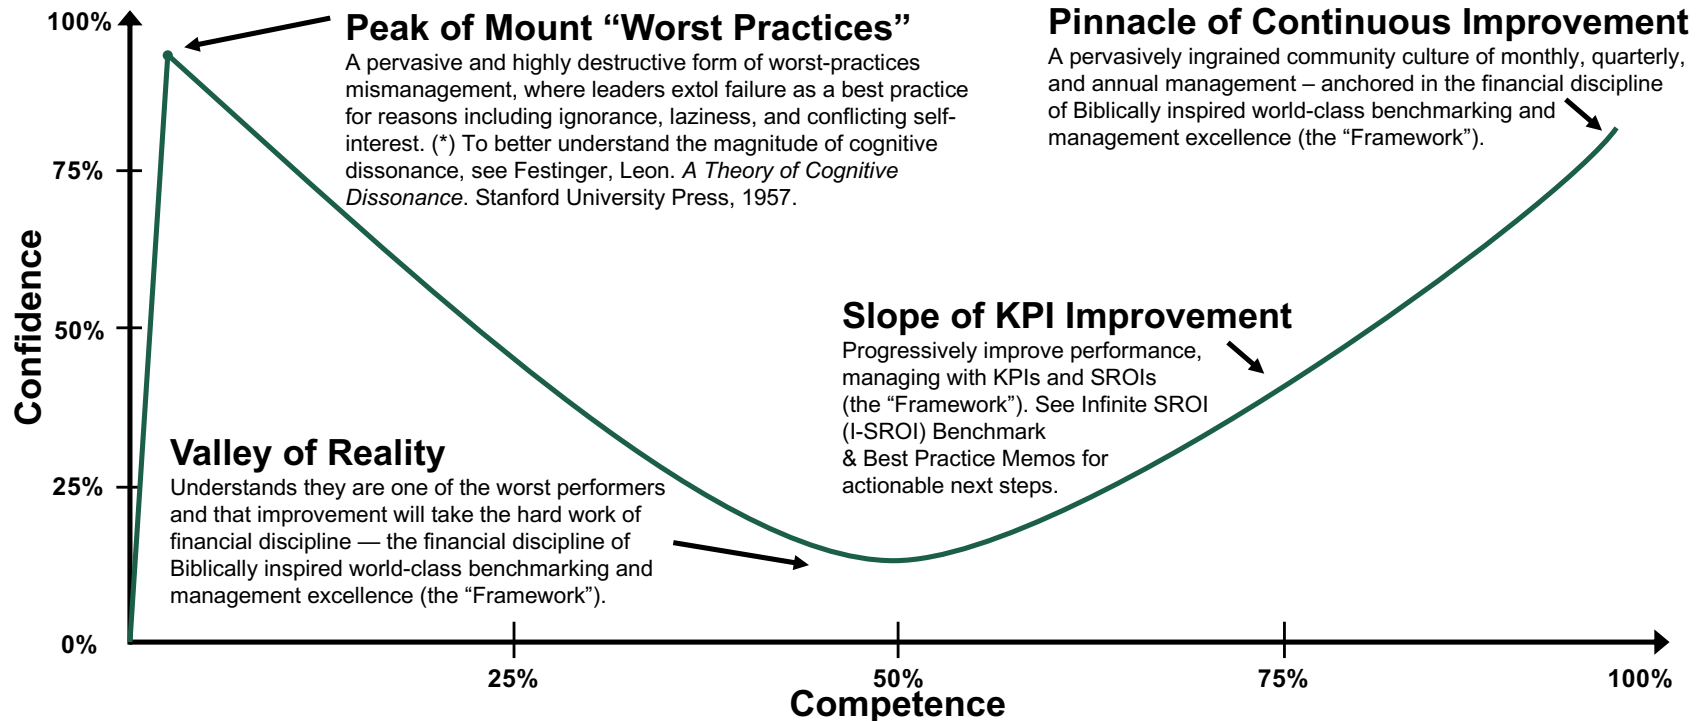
100%

75%

50%

25%

0%

Confidence

Peak of Mount “Worst Practices”
A pervasive and highly destructive form of worst-practices mismanagement, where leaders extol failure as a best practice for reasons including ignorance, laziness, and conflicting self-interest. (*) To better understand the magnitude of cognitive dissonance, see Festinger, Leon. *A Theory of Cognitive Dissonance*. Stanford University Press, 1957.

Pinnacle of Continuous Improvement
A pervasively ingrained community culture of monthly, quarterly, and annual management – anchored in the financial discipline of Biblically inspired world-class benchmarking and management excellence (the “Framework”).

Slope of KPI Improvement
Progressively improve performance, managing with KPIs and SROIs (the “Framework”). See Infinite SROI (I-SROI) Benchmark & Best Practice Memos for actionable next steps.

Valley of Reality
Understands they are one of the worst performers and that improvement will take the hard work of financial discipline — the financial discipline of Biblically inspired world-class benchmarking and management excellence (the “Framework”).

25%

50%

75%

100%

Competence